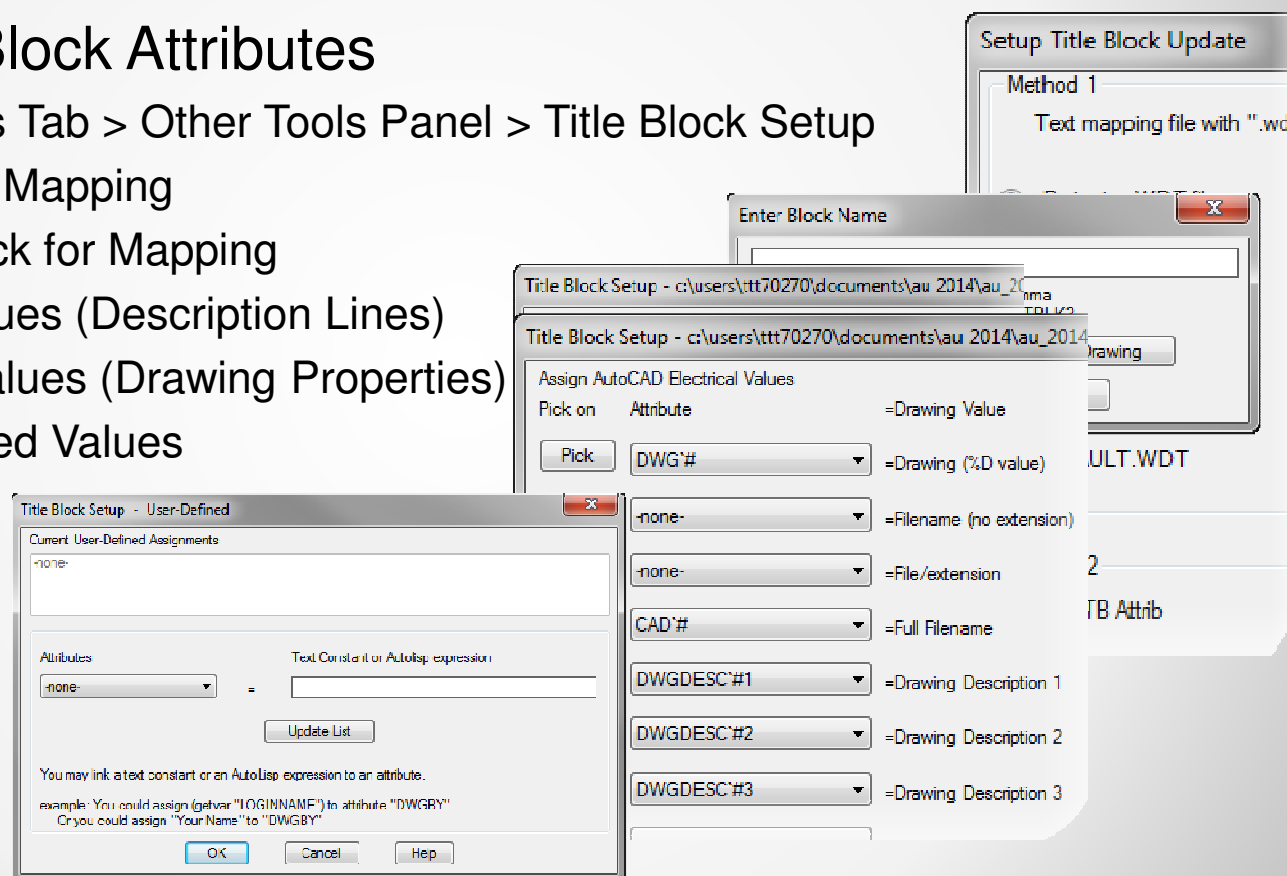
Block Attributes

s Tab > Other Tools Panel > Title Block Setup

Mapping

ck for Mapping

ues (Description Lines)

alues (Drawing Properties)

ed Values

Setup Title Block Update

Method 1

Text mapping file with ".wd

Enter Block Name

Title Block Setup - c:\users\ttt70270\documents\au 2014\au_20

Title Block Setup - c:\users\ttt70270\documents\au 2014\au_2014

Drawing

ULT.WDT

2

TB Attrib

Assign AutoCAD Electrical Values

Pick on | Attribute | =Drawing Value

Pick

DWG'# =Drawing (%D value)

-none- =Filename (no extension)

-none- =File/extension

CAD'# =Full Filename

DWGDESC'#1 =Drawing Description 1

DWGDESC'#2 =Drawing Description 2

DWGDESC'#3 =Drawing Description 3

Title Block Setup - User-Defined

Current User-Defined Assignments

-none-

Attributes

Text Constant or Autolisp expression

-none-

=

Update List

You may link a text constant or an AutoLisp expression to an attribute.

example: You could assign (getvar "LOGINNAME") to attribute "DWGBY"
Or you could assign "Your Name" to "DWGBY"

OK

Cancel

Help